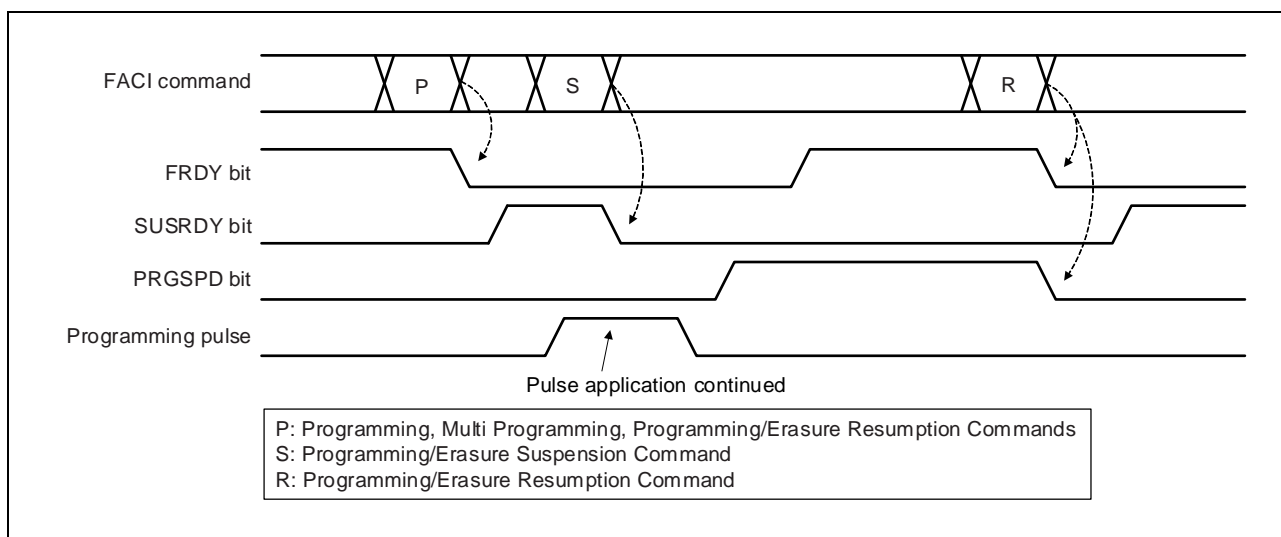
FACI command
P
S
R
FRDY bit
SUSRDY bit
PRGSPD bit
Programming pulse
Pulse application continued

P: Programming, Multi Programming, Programming/Erasure Resumption Commands
S: Programming/Erasure Suspension Command
R: Programming/Erasure Resumption Command